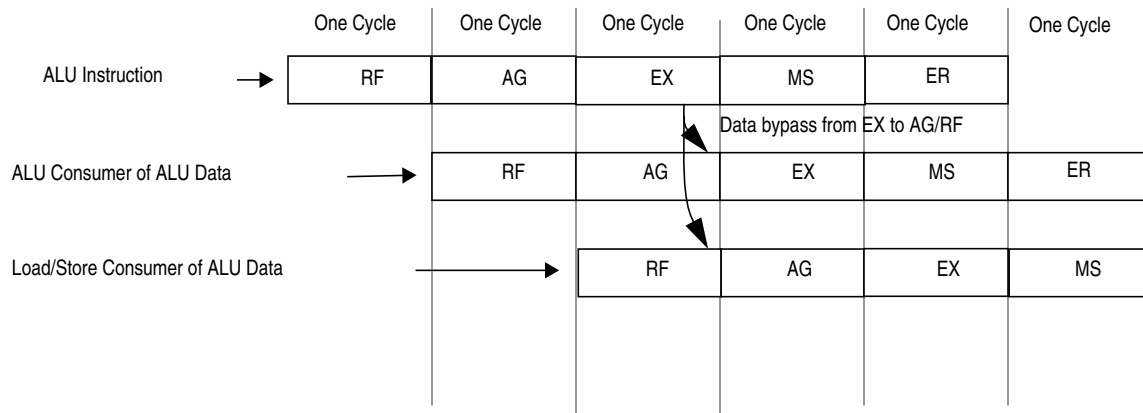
One Cycle One Cycle One Cycle One Cycle One Cycle One Cycle

ALU Instruction

| RF | AG | EX | MS | ER |
|---|---|---|---|---|

Data bypass from EX to AG/RF

ALU Consumer of ALU Data

| RF | AG | EX | MS | ER |
|---|---|---|---|---|

Load/Store Consumer of ALU Data

| RF | AG | EX | MS |
|---|---|---|---|